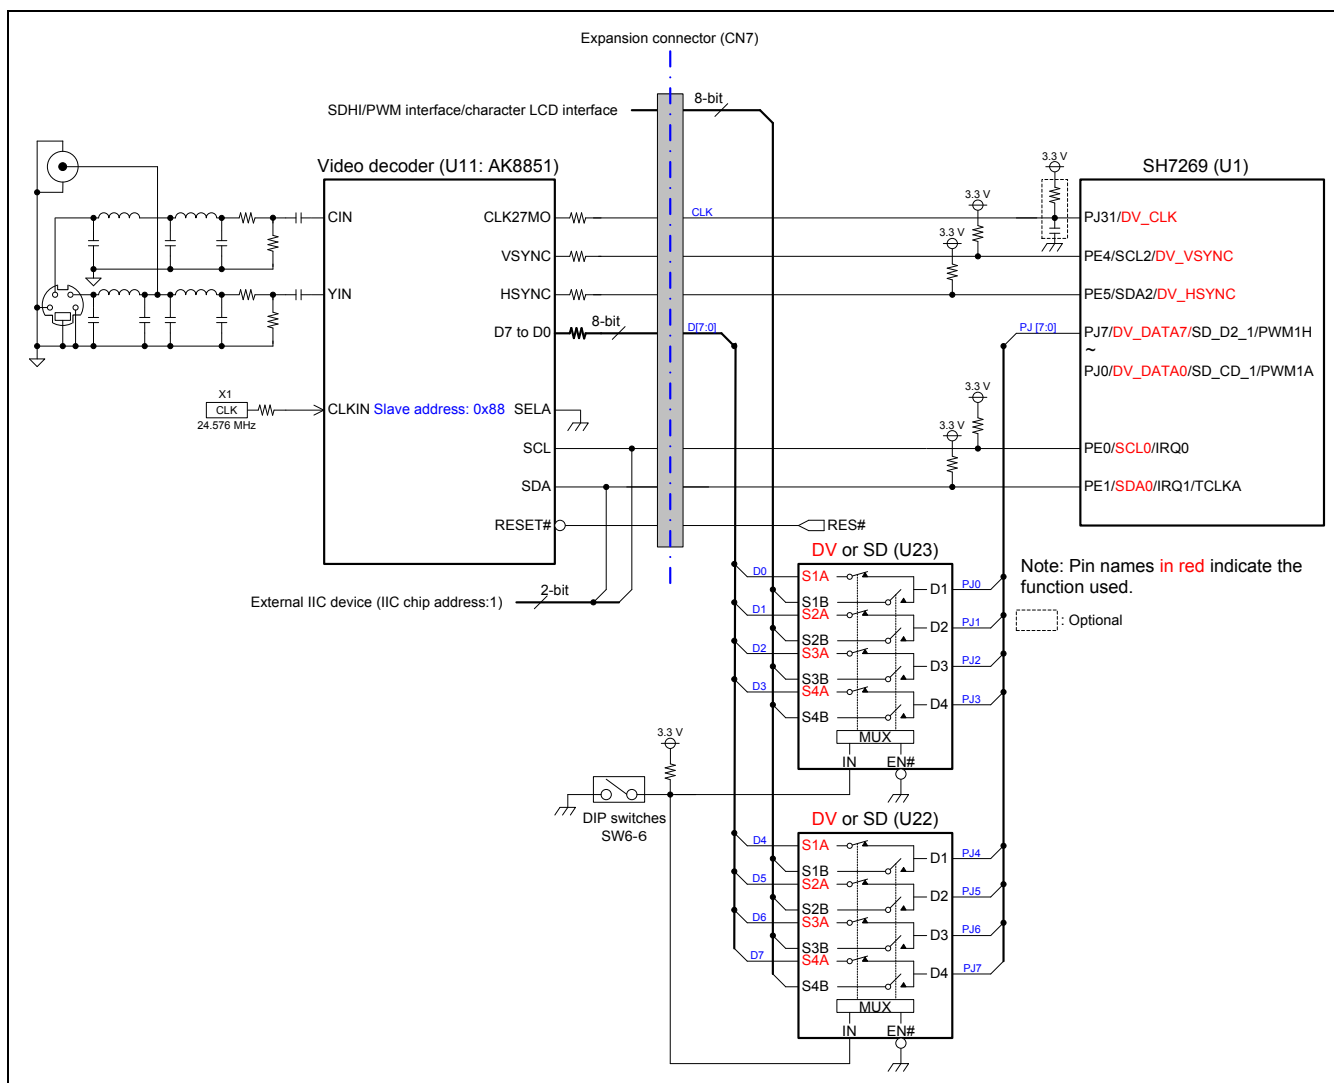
Expansion connector (CN7)

SDHI/PWM interface/character LCD interface

8-bit

Video decoder (U11: AK8851)

SH7269 (U1)

3.3 V

3.3 V

3.3 V

CIN

CLK27MO

CLK

PJ31/DV_CLK

VSYNC

PE4/SCL2/DV_VSYNC

YIN

HSYNC

PE5/SDA2/DV_HSYNC

D7 to D0

8-bit

D[7:0]

PJ [7:0]

PJ7/DV_DATA7/SD_D2_1/PWM1H

~

PJ0/DV_DATA0/SD_CD_1/PWM1A

X1

CLK

24.576 MHz

CLKIN Slave address: 0x88 SELA

3.3 V

3.3 V

SCL

PE0/SCL0/IRQ0

SDA

PE1/SDA0/IRQ1/TCLKA

RESET#

RES#

DV or SD (U23)

Note: Pin names in red indicate the function used.

: Optional

External IIC device (IIC chip address:1)

2-bit

D0

S1A

S1B

D1

PJ0

D1

S2A

S2B

D2

PJ1

D2

S3A

S3B

D3

PJ2

D3

S4A

S4B

D4

PJ3

MUX

IN

EN#

3.3 V

DIP switches SW6-6

DV or SD (U22)

D4

S1A

S1B

D1

PJ4

D5

S2A

S2B

D2

PJ5

D6

S3A

S3B

D3

PJ6

D7

S4A

S4B

D4

PJ7

MUX

IN

EN#